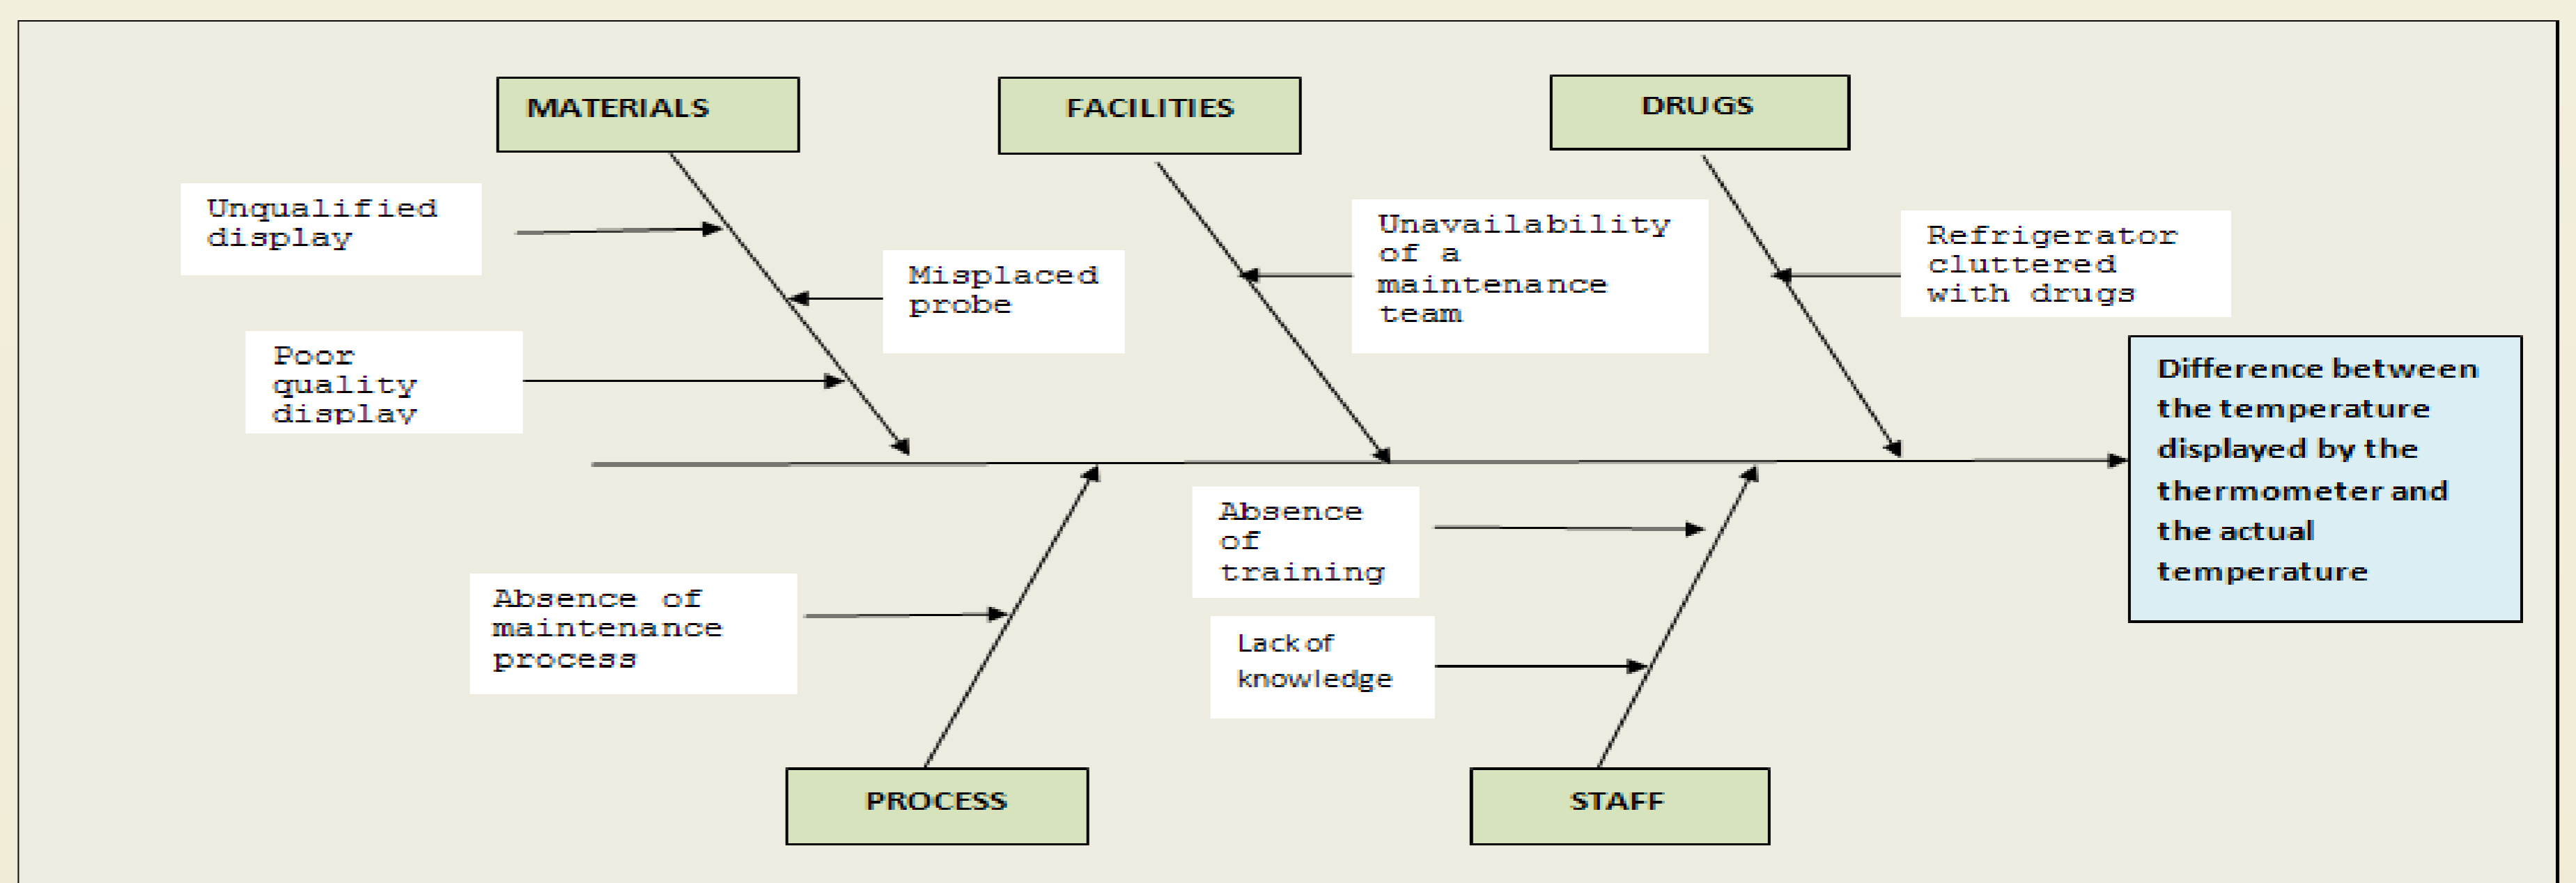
MATERIALS

FACILITIES

DRUGS

Unqualified display

Misplaced probe

Poor quality display

Unavailability of a maintenance team

Refrigerator cluttered with drugs

Difference between the temperature displayed by the thermometer and the actual temperature

Absence of training

Absence of maintenance process

Lack of knowledge

PROCESS

STAFF